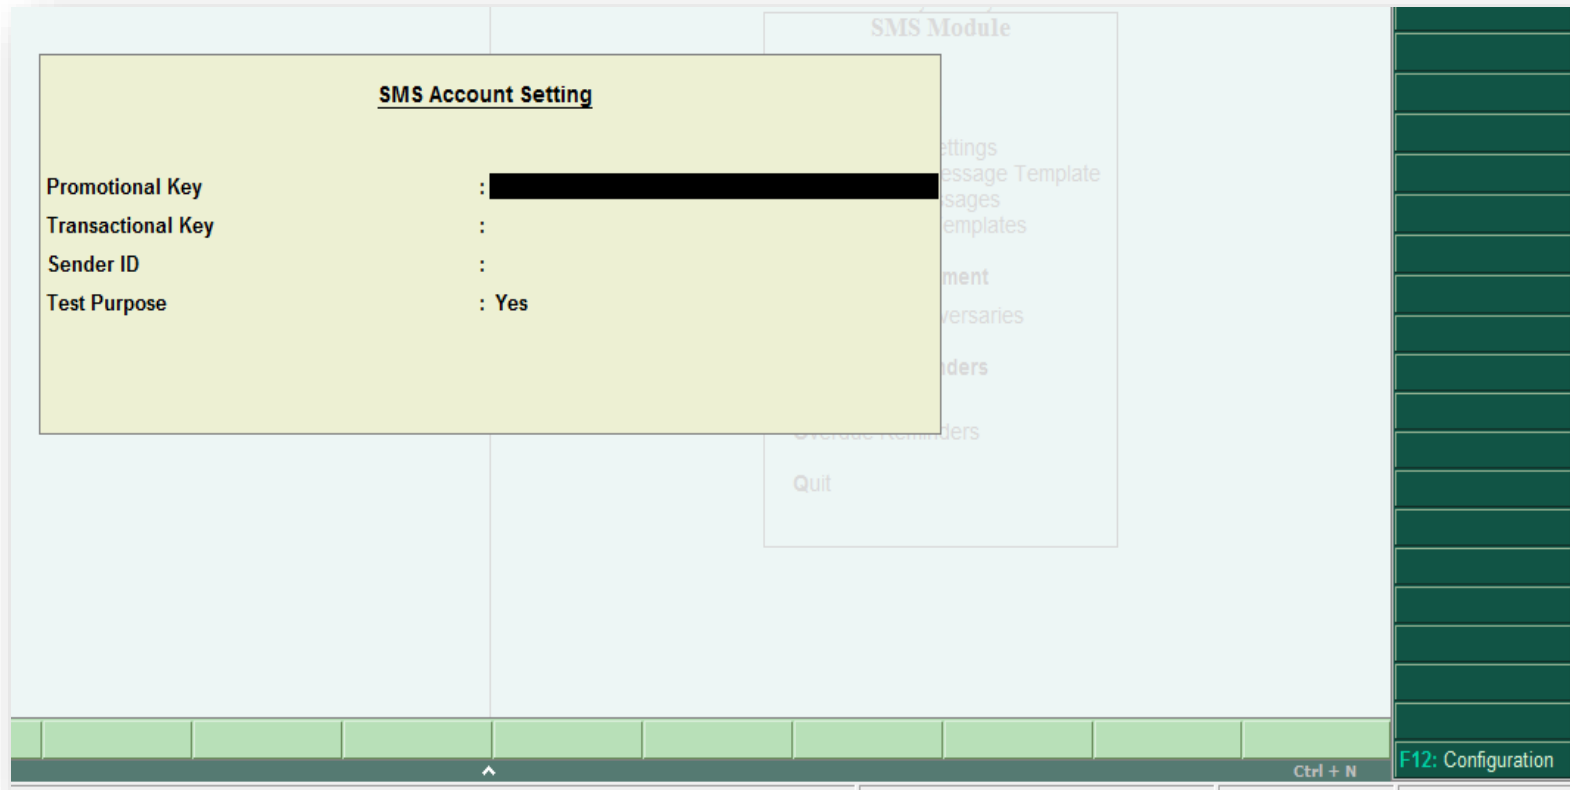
SMS Module

ettings
essage Template
sages
emplates
ment
versaries
nders
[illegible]ders
Quit

SMS Account Setting

Promotional Key :
Transactional Key :
Sender ID :
Test Purpose : Yes

Ctrl + N
F12: Configuration